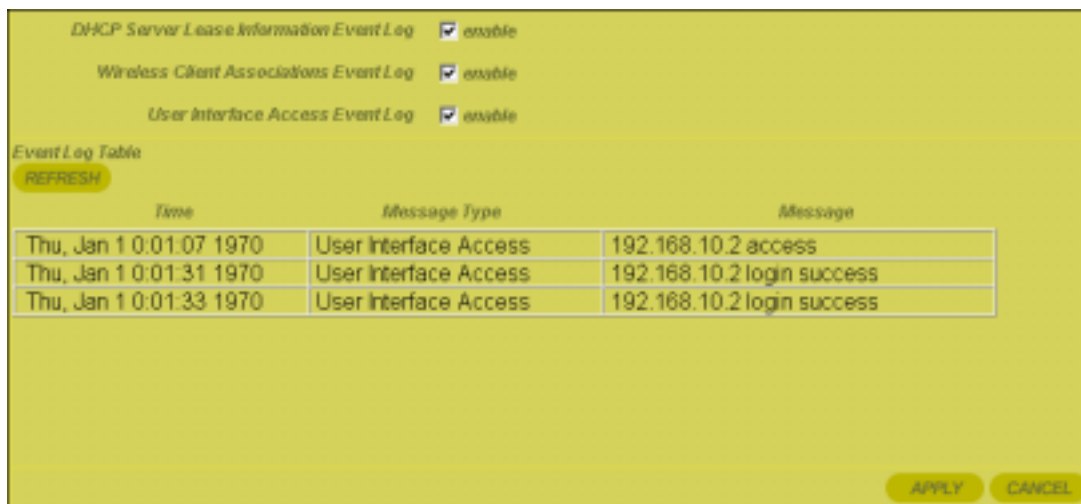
DHCP Server Lease Information Event Log enable

Wireless Client Associations Event Log enable

User Interface Access Event Log enable

Event Log Table

REFRESH

| Time | Message Type | Message |
|---|---|---|
| Thu, Jan 1 0:01:07 1970 | User Interface Access | 192.168.10.2 access |
| Thu, Jan 1 0:01:31 1970 | User Interface Access | 192.168.10.2 login success |
| Thu, Jan 1 0:01:33 1970 | User Interface Access | 192.168.10.2 login success |

APPLY CANCEL